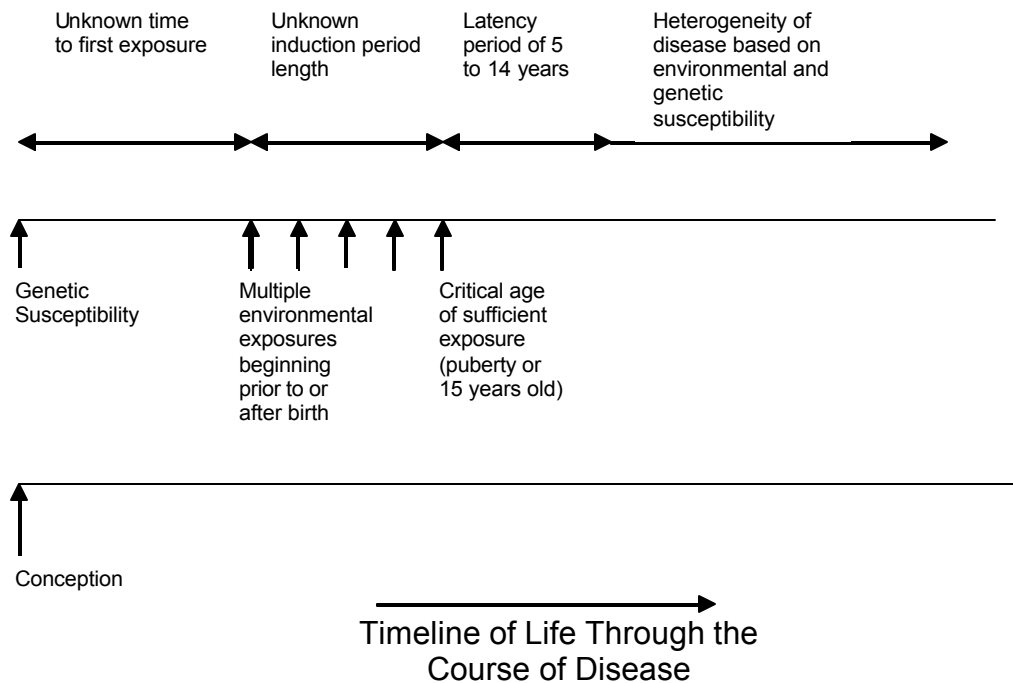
Unknown time to first exposure

Unknown induction period length

Latency period of 5 to 14 years

Heterogeneity of disease based on environmental and genetic susceptibility

Genetic Susceptibility

Multiple environmental exposures beginning prior to or after birth

Critical age of sufficient exposure (puberty or 15 years old)

Conception

Timeline of Life Through the Course of Disease